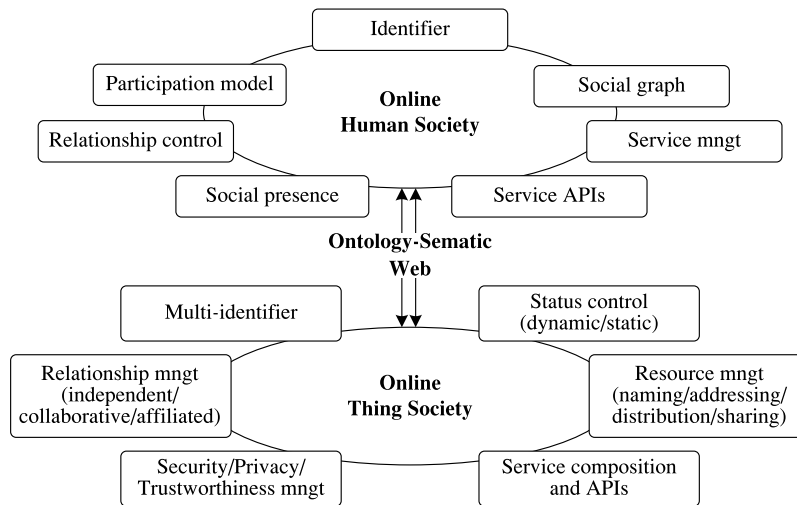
Identifier

Participation model

Social graph

Online Human Society

Relationship control

Service mngt

Social presence

Service APIs

Ontology-Sematic Web

Multi-identifier

Status control (dynamic/static)

Relationship mngt (independent/ collaborative/affiliated)

Online Thing Society

Resource mngt (naming/addressing/ distribution/sharing)

Security/Privacy/ Trustworthiness mngt

Service composition and APIs